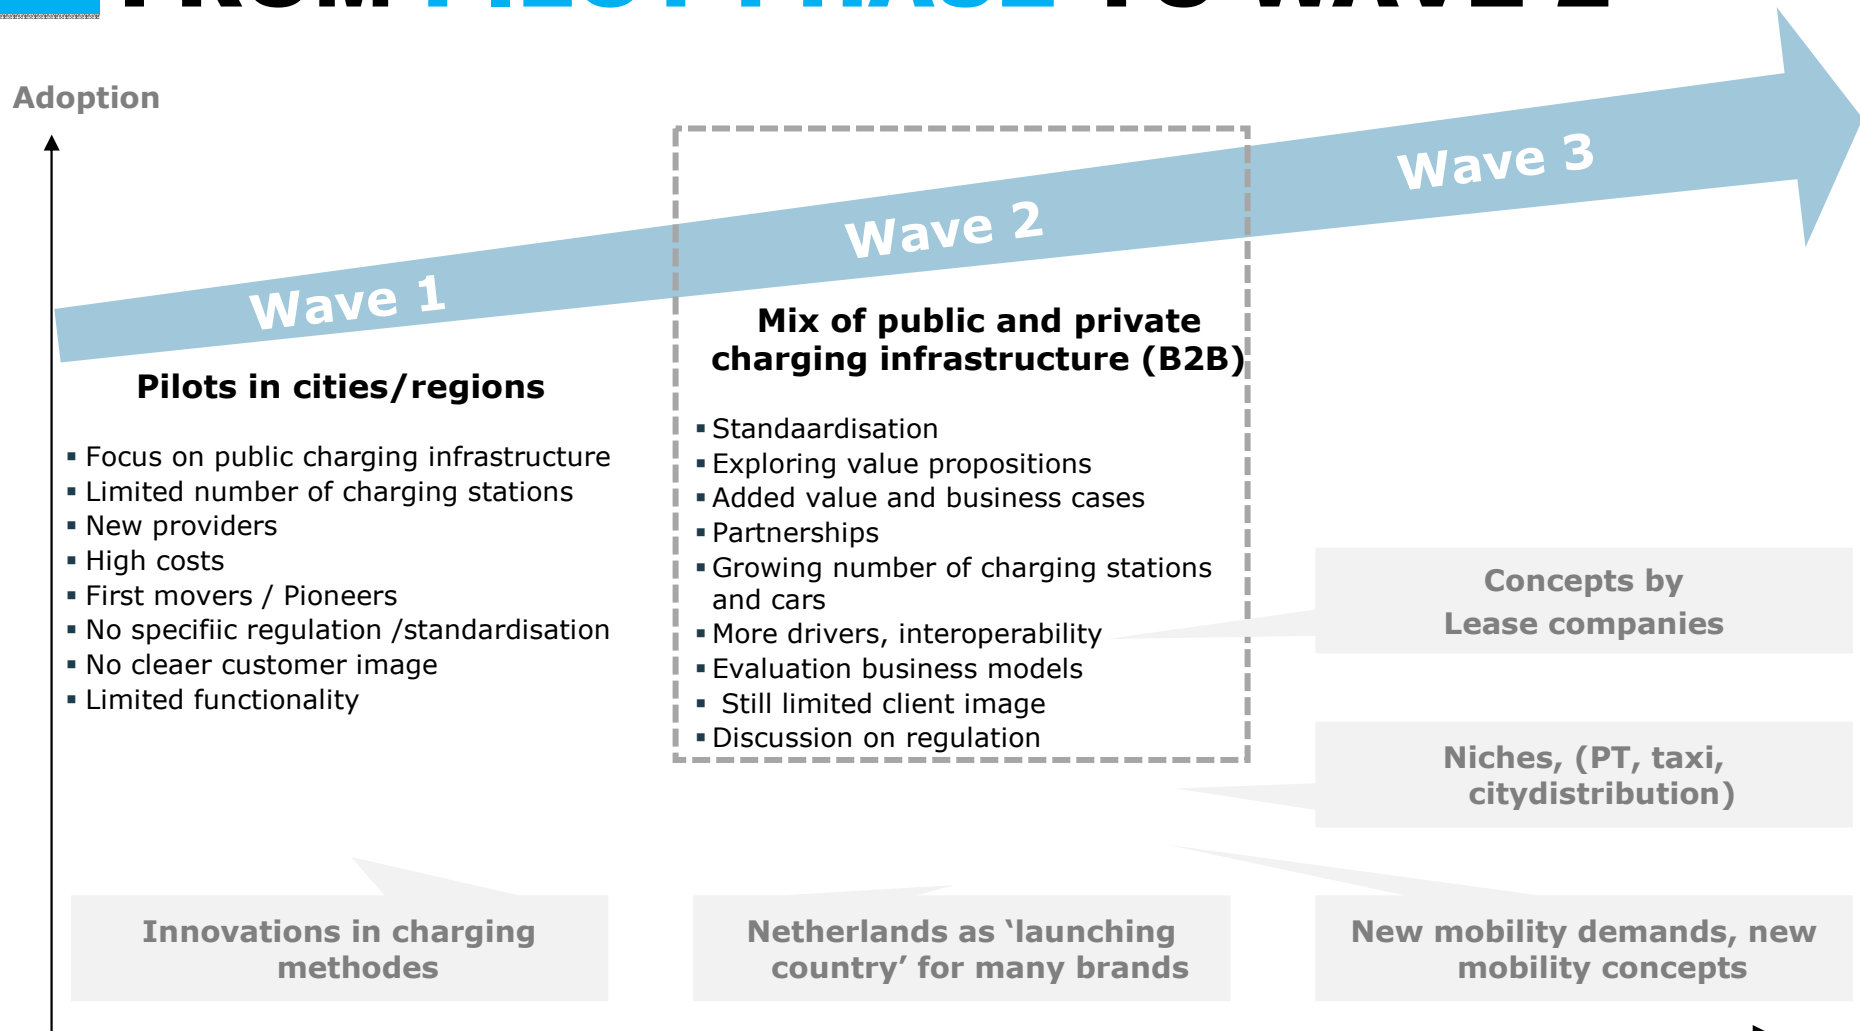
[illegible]

Adoption

Wave 1

Wave 2

Wave 3

Pilots in cities/regions

- Focus on public charging infrastructure
- Limited number of charging stations
- New providers
- High costs
- First movers / Pioneers
- No specifiic regulation /standardisation
- No cleaer customer image
- Limited functionality

Mix of public and private charging infrastructure (B2B)

- Standaardisation
- Exploring value propositions
- Added value and business cases
- Partnerships
- Growing number of charging stations and cars
- More drivers, interoperability
- Evaluation business models
- Still limited client image
- Discussion on regulation

Concepts by Lease companies

Niches, (PT, taxi, citydistribution)

Innovations in charging methodes

Netherlands as ‘launching country’ for many brands

New mobility demands, new mobility concepts